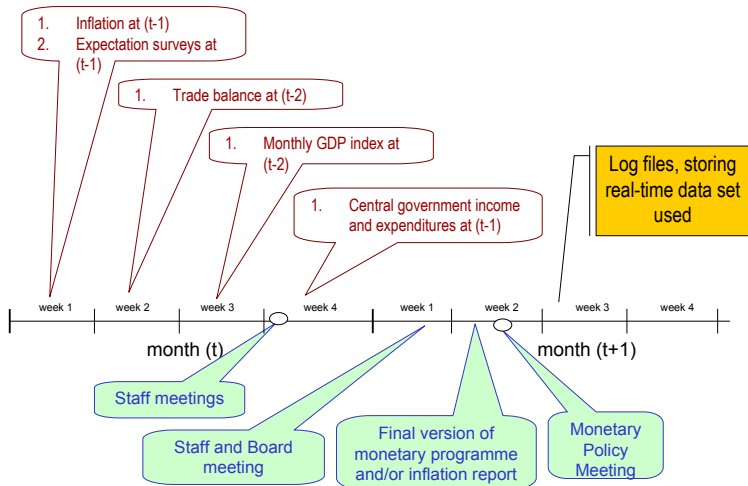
1. Inflation at (t-1)
2. Expectation surveys at (t-1)

1. Trade balance at (t-2)

1. Monthly GDP index at (t-2)

1. Central government income and expenditures at (t-1)

Log files, storing real-time data set used

week 1
week 2
week 3
week 4
week 1
week 2
week 3
week 4

month (t)

month (t+1)

Staff meetings

Staff and Board meeting

Final version of monetary programme and/or inflation report

Monetary Policy Meeting